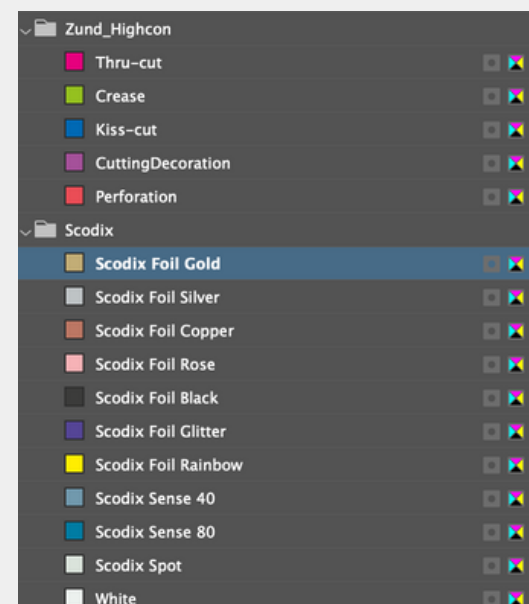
Zund_Highcon
Thru-cut
Crease
Kiss-cut
CuttingDecoration
Perforation
Scodix
Scodix Foil Gold
Scodix Foil Silver
Scodix Foil Copper
Scodix Foil Rose
Scodix Foil Black
Scodix Foil Glitter
Scodix Foil Rainbow
Scodix Sense 40
Scodix Sense 80
Scodix Spot
White